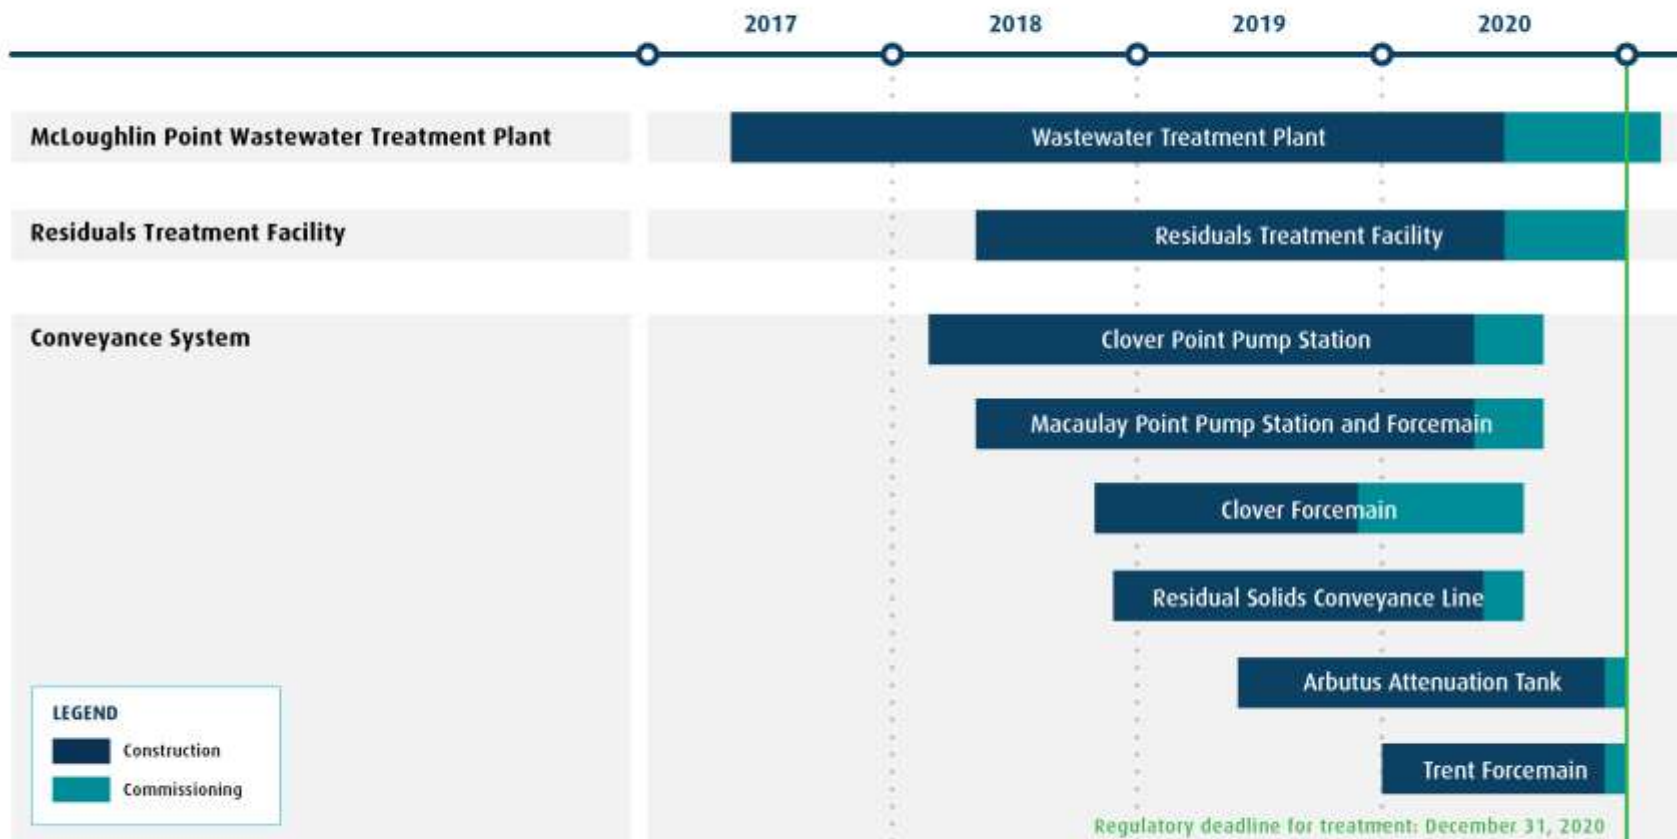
2017 2018 2019 2020

McLoughlin Point Wastewater Treatment Plant
Wastewater Treatment Plant

Residuals Treatment Facility
Residuals Treatment Facility

Conveyance System
Clover Point Pump Station
Macaulay Point Pump Station and Forcemain
Clover Forcemain
Residual Solids Conveyance Line
Arbutus Attenuation Tank
Trent Forcemain

LEGEND
Construction
Commissioning

Regulatory deadline for treatment: December 31, 2020